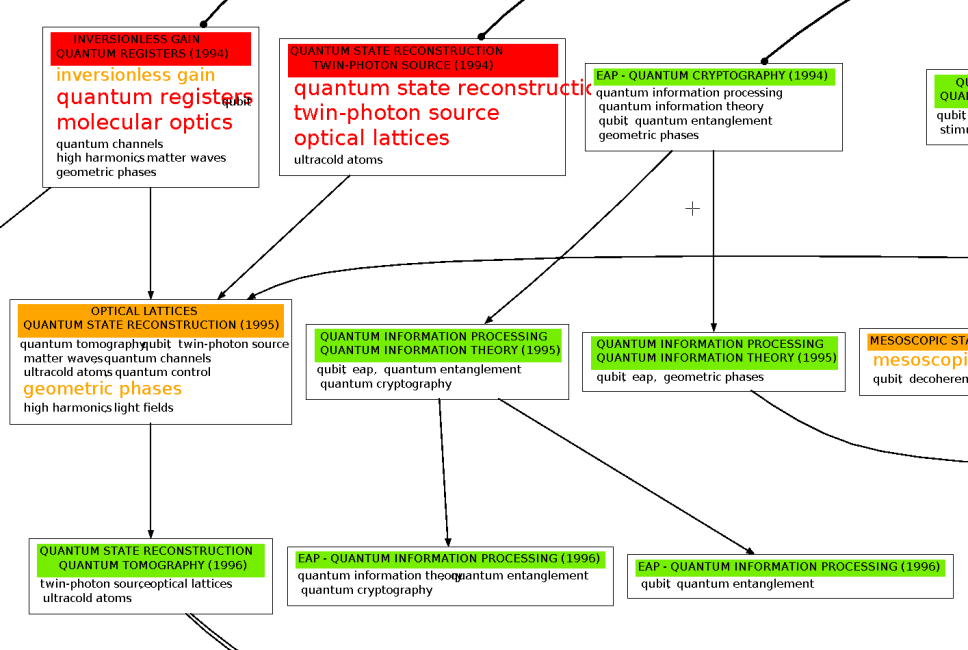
INVERSIONLESS GAIN
QUANTUM REGISTERS (1994)
inversionless gain
quantum registers qubit
molecular optics
quantum channels
high harmonics matter waves
geometric phases

QUANTUM STATE RECONSTRUCTION
TWIN-PHOTON SOURCE (1994)
quantum state reconstructio
twin-photon source
optical lattices
ultracold atoms

EAP - QUANTUM CRYPTOGRAPHY (1994)
quantum information processing
quantum information theory
qubit quantum entanglement
geometric phases

QU
QUA
qubit
stimu

OPTICAL LATTICES
QUANTUM STATE RECONSTRUCTION (1995)
quantum tomography qubit twin-photon source
matter waves quantum channels
ultracold atoms quantum control
geometric phases
high harmonics light fields

QUANTUM INFORMATION PROCESSING
QUANTUM INFORMATION THEORY (1995)
qubit eap, quantum entanglement
quantum cryptography

QUANTUM INFORMATION PROCESSING
QUANTUM INFORMATION THEORY (1995)
qubit eap, geometric phases

MESOSCOPIC STA
mesoscopi
qubit decoheren

QUANTUM STATE RECONSTRUCTION
QUANTUM TOMOGRAPHY (1996)
twin-photon source optical lattices
ultracold atoms

EAP - QUANTUM INFORMATION PROCESSING (1996)
quantum information theory quantum entanglement
quantum cryptography

EAP - QUANTUM INFORMATION PROCESSING (1996)
qubit quantum entanglement